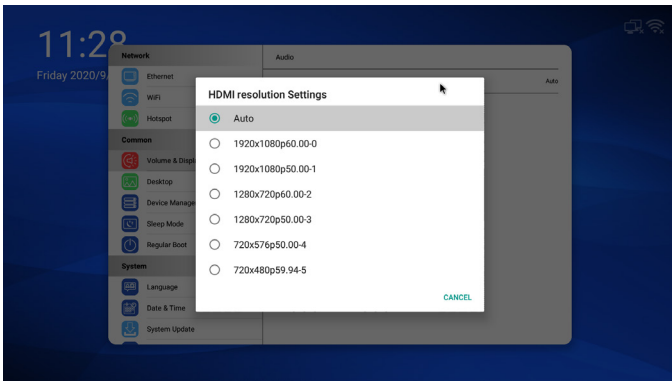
11:2
Friday 2020/9

Network
Ethernet
WiFi
Hotspot
Common
Volume & Displ
Desktop
Device Manage
Sleep Mode
Regular Boot
System
Language
Date & Time
System Update

Audio
Auto

HDMI resolution Settings
Auto
1920x1080p60.00-0
1920x1080p50.00-1
1280x720p60.00-2
1280x720p50.00-3
720x576p50.00-4
720x480p59.94-5
CANCEL